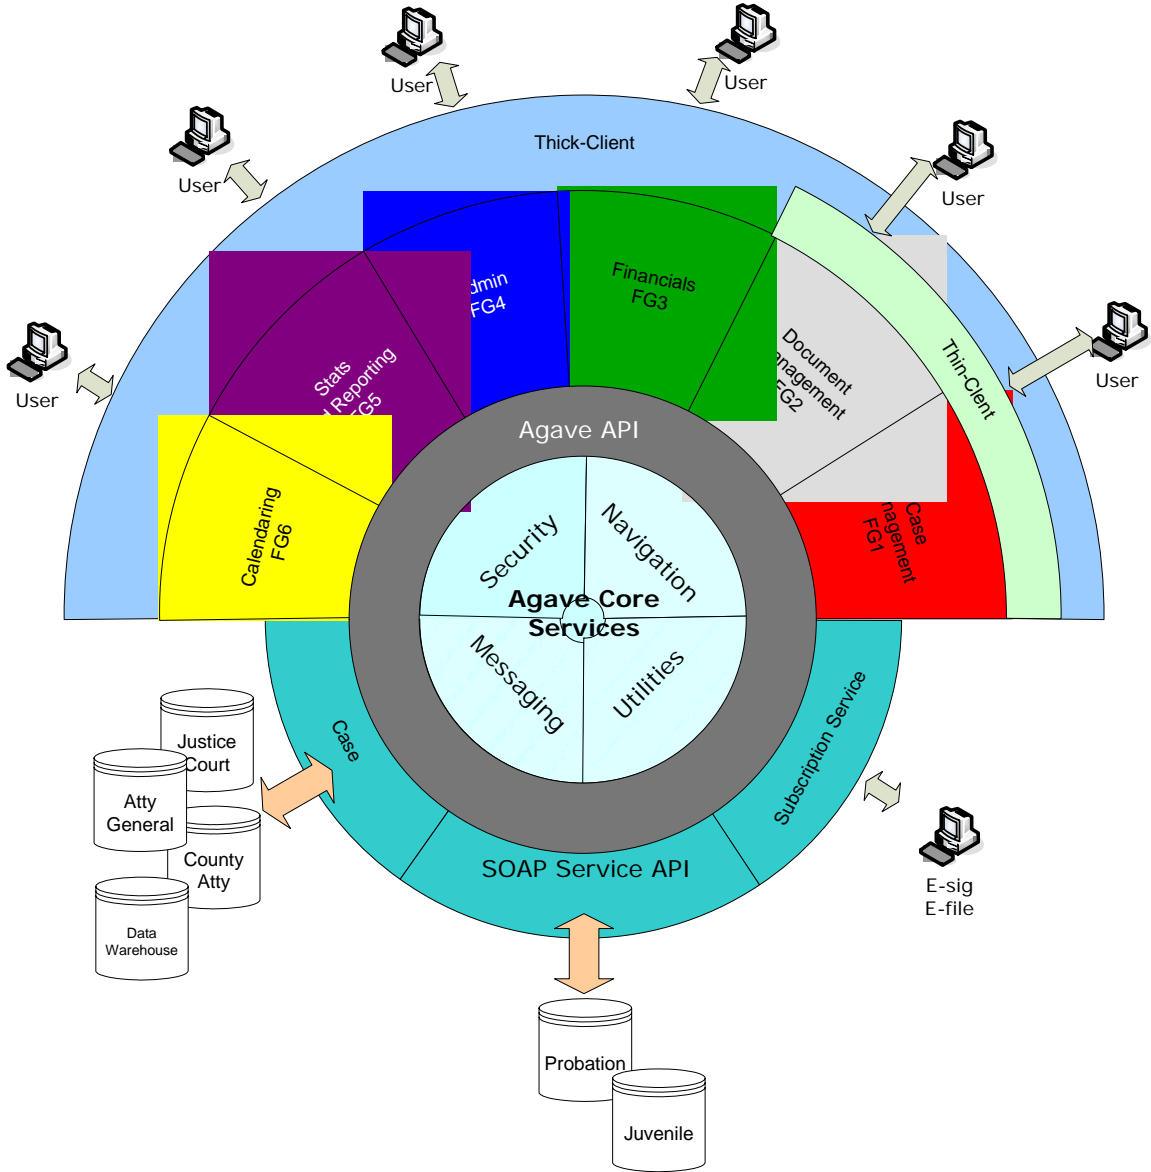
User

User

User

User

User

User

User

Thick-Client

dmin
FG4

Financials
FG3

Stats
l Reporting
FG5

Document
nagement
FG2

Thin-Clent

Agave API

Calendaring
FG6

Security

Navigation

Agave Core
Services

Case
nagement
FG1

Messaging

Utilities

Case

Subscription Service

Justice
Court

Atty
General

County
Atty

Data
Warehouse

SOAP Service API

E-sig
E-file

Probation

Juvenile